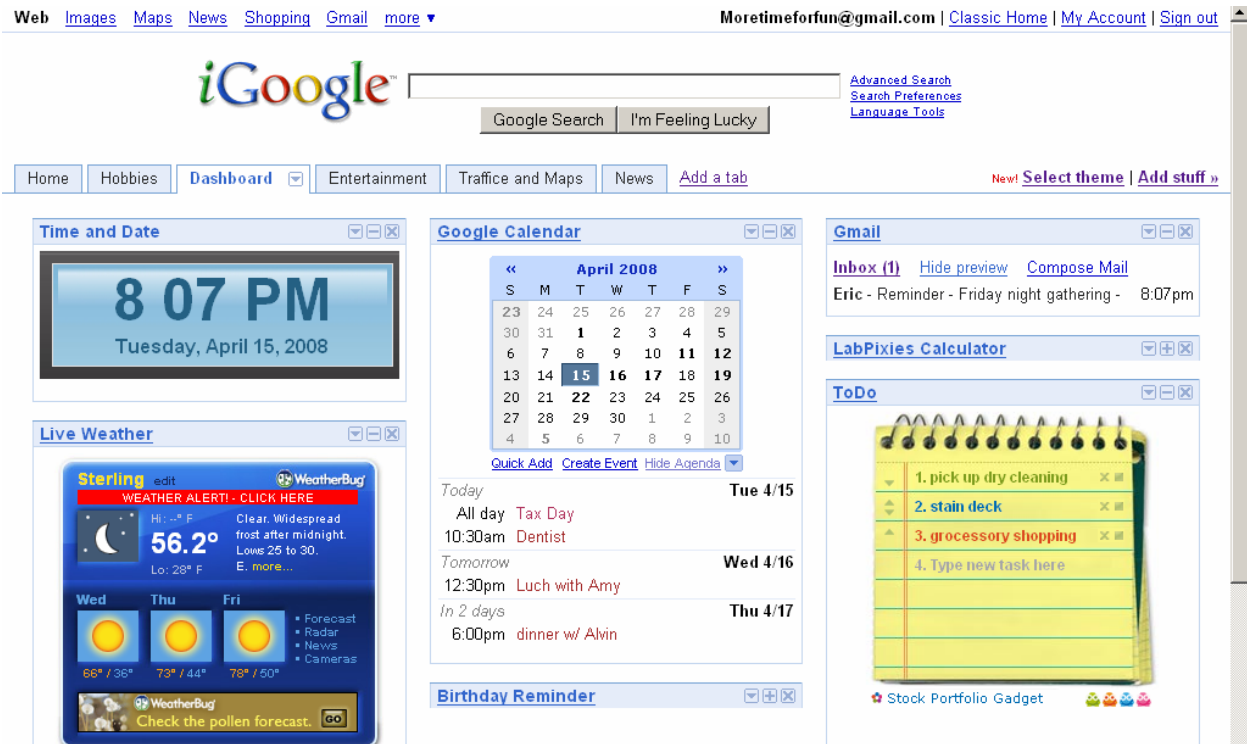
Web Images Maps News Shopping Gmail more ▾ Moretimeforfun@gmail.com | Classic Home | My Account | Sign out

iGoogle

Google Search I'm Feeling Lucky

Advanced Search
Search Preferences
Language Tools

Home Hobbies Dashboard Entertainment Traffice and Maps News Add a tab

New! Select theme | Add stuff »

Time and Date

8 07 PM
Tuesday, April 15, 2008

Live Weather

Sterling edit WeatherBug
WEATHER ALERT! - CLICK HERE
Hi: --° F
56.2°
Lo: 28° F
Clear. Widespread frost after midnight. Lows 25 to 30. E. more...

Wed Thu Fri
66° / 36° 73° / 44° 78° / 50°
• Forecast
• Radar
• News
• Cameras

WeatherBug
Check the pollen forecast. GO

Google Calendar

« April 2008 »

| S | M | T | W | T | F | S |
|---|---|---|---|---|---|---|
| 23 | 24 | 25 | 26 | 27 | 28 | 29 |
| 30 | 31 | 1 | 2 | 3 | 4 | 5 |
| 6 | 7 | 8 | 9 | 10 | 11 | 12 |
| 13 | 14 | 15 | 16 | 17 | 18 | 19 |
| 20 | 21 | 22 | 23 | 24 | 25 | 26 |
| 27 | 28 | 29 | 30 | 1 | 2 | 3 |
| 4 | 5 | 6 | 7 | 8 | 9 | 10 |

Quick Add Create Event Hide Agenda

Today Tue 4/15
All day Tax Day
10:30am Dentist
Tomorrow Wed 4/16
12:30pm Luch with Amy
In 2 days Thu 4/17
6:00pm dinner w/ Alvin

Birthday Reminder

Gmail

Inbox (1) Hide preview Compose Mail
Eric - Reminder - Friday night gathering - 8:07pm

LabPixies Calculator

ToDo

1. pick up dry cleaning
2. stain deck
3. grocessory shopping
4. Type new task here

Stock Portfolio Gadget